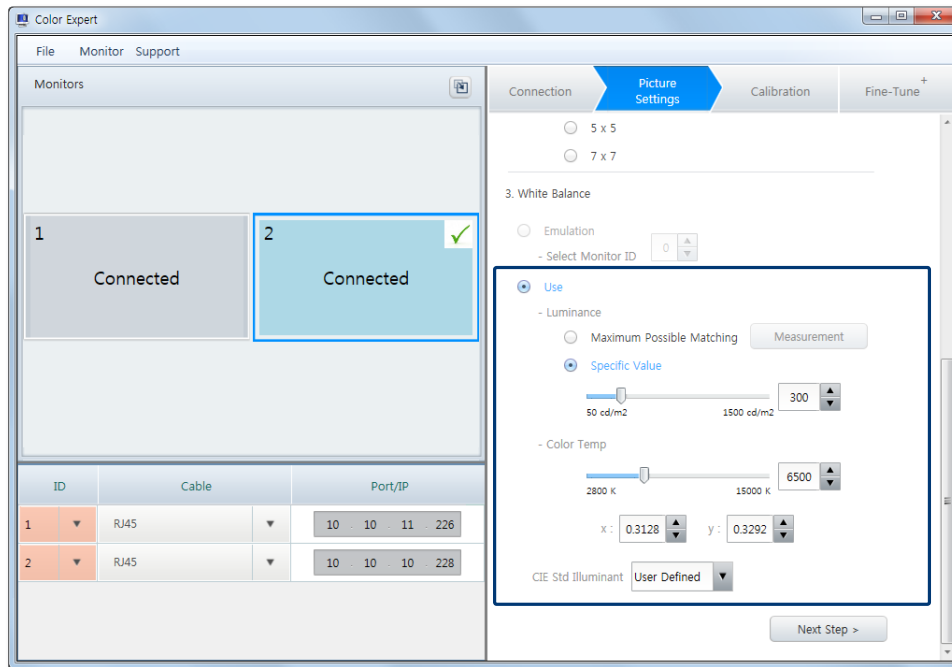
Color Expert

File Monitor Support

Monitors

1
Connected

2
Connected

| ID | Cable | Port/IP |
|---|---|---|
| 1 | RJ45 | 10 . 10 . 11 . 226 |
| 2 | RJ45 | 10 . 10 . 10 . 228 |

Connection
Picture Settings
Calibration
Fine-Tune

5 x 5
7 x 7

3. White Balance

Emulation
- Select Monitor ID 0

Use
- Luminance
Maximum Possible Matching
Measurement
Specific Value
300
50 cd/m2
1500 cd/m2

- Color Temp
6500
2800 K
15000 K

x : 0.3128
y : 0.3292

CIE Std Illuminant User Defined

Next Step >